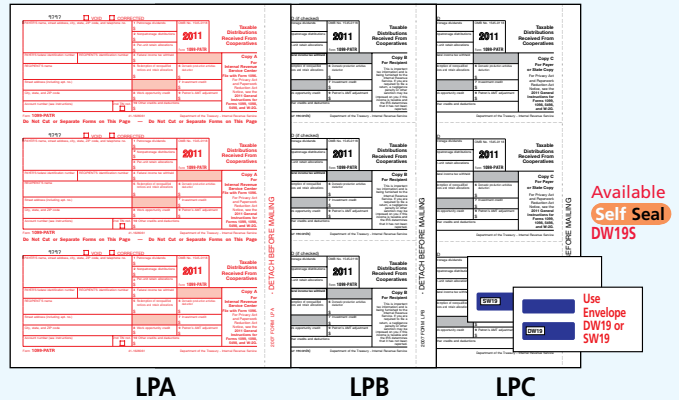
9292 VOID CORRECTED

2011

1099-PATR

Taxable Distributions Received From Cooperatives

Copy A For Internal Revenue Service Center

Do Not Cut or Separate Forms on This Page — Do Not Cut or Separate Forms on This Page

9292

2011

1099-PATR

Taxable Distributions Received From Cooperatives

Copy A For Internal Revenue Service Center

Do Not Cut or Separate Forms on This Page — Do Not Cut or Separate Forms on This Page

9292

2011

1099-PATR

Taxable Distributions Received From Cooperatives

Copy A For Internal Revenue Service Center

Form 1099-PATR

DETACH BEFORE MAILING

2011

1099-PATR

Taxable Distributions Received From Cooperatives

Copy B For Recipient

2011

1099-PATR

Taxable Distributions Received From Cooperatives

Copy B For Recipient

2011

1099-PATR

Taxable Distributions Received From Cooperatives

Copy B For Recipient

DETACH BEFORE MAILING

Taxable Distributions Received From Cooperatives

Copy C For Payer or State Copy

Taxable Distributions Received From Cooperatives

Copy C For Payer or State Copy

BEFORE MAILING

Available Self Seal DW19S

SW19

DW19

Use Envelope DW19 or SW19

LPA

LPB

LPC